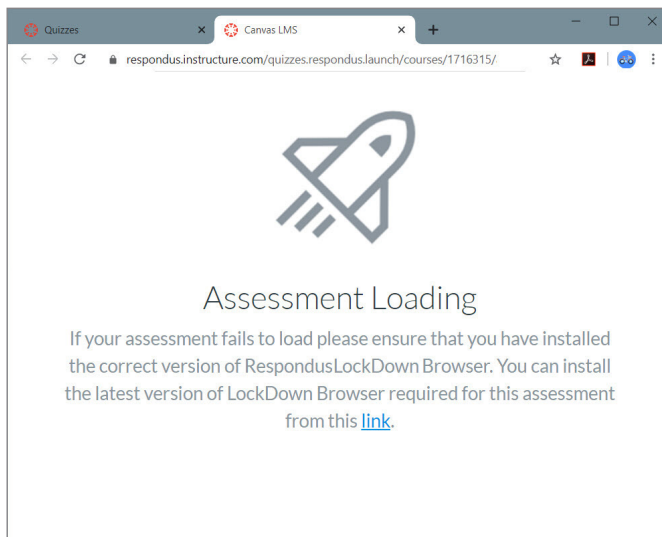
Quizzes × Canvas LMS × +

respondus.instructure.com/quizzes.respondus.launch/courses/1716315/

Assessment Loading

If your assessment fails to load please ensure that you have installed the correct version of RespondusLockDown Browser. You can install the latest version of LockDown Browser required for this assessment from this link.